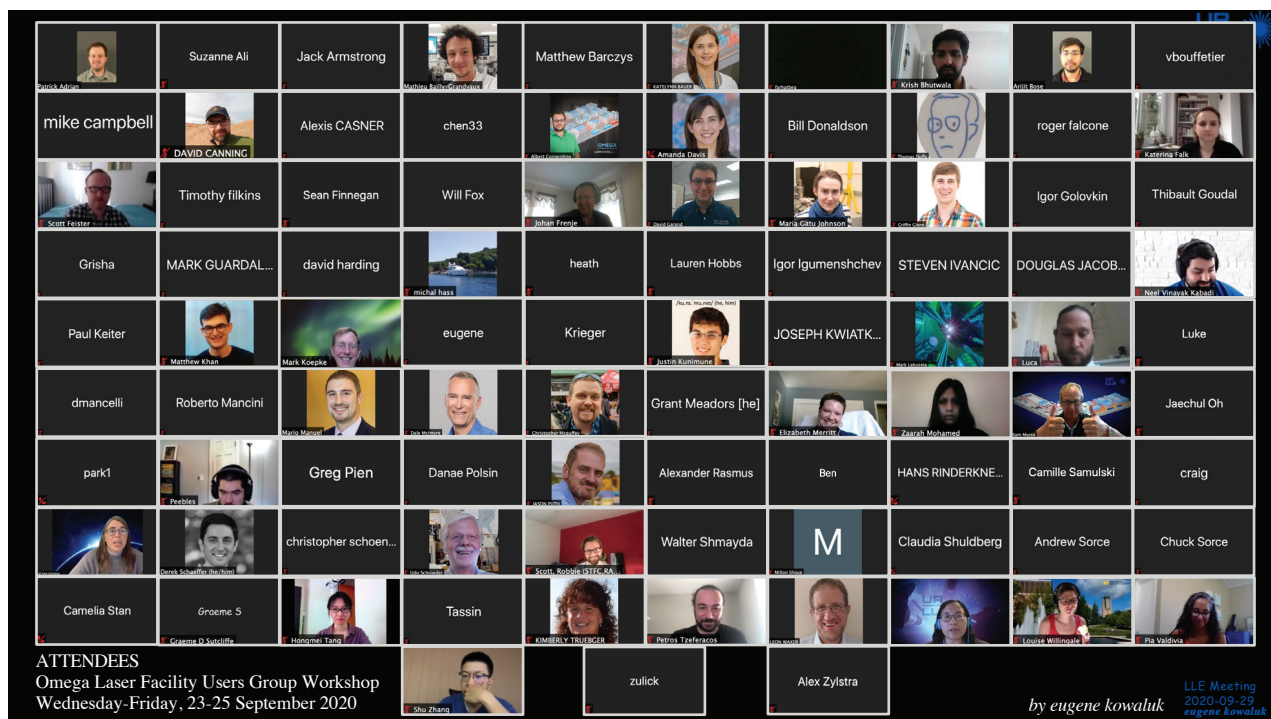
Patrick Adrian
Suzanne Ali
Jack Armstrong
Mathieu Bailly-Grandvaux
Matthew Barczys
KATELYNN BAUER
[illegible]
Krish Bhutwala
Arijit Bose
vbouffetier

mike campbell
DAVID CANNING
Alexis CASNER
chen33
Albert Consentino
OMEGA
Amanda Davis
Bill Donaldson
Thomas Duffy
roger falcone
Katerina Falk

Scott Feister
Timothy filkins
Sean Finnegan
Will Fox
Johan Frenje
David Garand
Maria Gatu Johnson
Griffin Cearns
Igor Golovkin
Thibault Goudal

Grisha
MARK GUARDAL...
david harding
michal hass
heath
Lauren Hobbs
Igor Igumenshchev
STEVEN IVANCIC
DOUGLAS JACOB...
Neel Vinayak Kabadi

Paul Keiter
Matthew Khan
Mark Koepke
eugene
Krieger
/ku.nɪ.mu.meɪ/ (he, him)
Justin Kunimune
JOSEPH KWIATK...
Mark Lobonta
Luca
Luke

dmancelli
Roberto Mancini
Mario Manuel
Dale Mcintyre
Christopher Mcguffey
Grant Meadors [he]
Elizabeth Merritt
Zaarah Mohamed
Sam Morse
Jaechul Oh

park1
Peebles
Greg Pien
Danae Polsin
JASON PUTH
Alexander Rasmus
Ben
HANS RINDERKNE...
Camille Samulski
craig

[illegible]
Derek Schaeffer (he/him)
christopher schoen...
Udo Schroeder
Scott, Robbie (STFC,RA...
Walter Shmayda
M
Milton Shoup
Claudia Shuldberg
Andrew Sorce
Chuck Sorce

Camelia Stan
Graeme S
Graeme D Sutcliffe
Hongmei Tang
Tassin
KIMBERLY TRUEBGER
Petros Tzeferacos
LEON WAXER
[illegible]
Louise Willingale
Pia Valdivia

ATTENDEES
Omega Laser Facility Users Group Workshop
Wednesday-Friday, 23-25 September 2020
Shu Zhang
zulick
Alex Zylstra
by eugene kowaluk
LLE Meeting
2020-09-29
eugene kowaluk